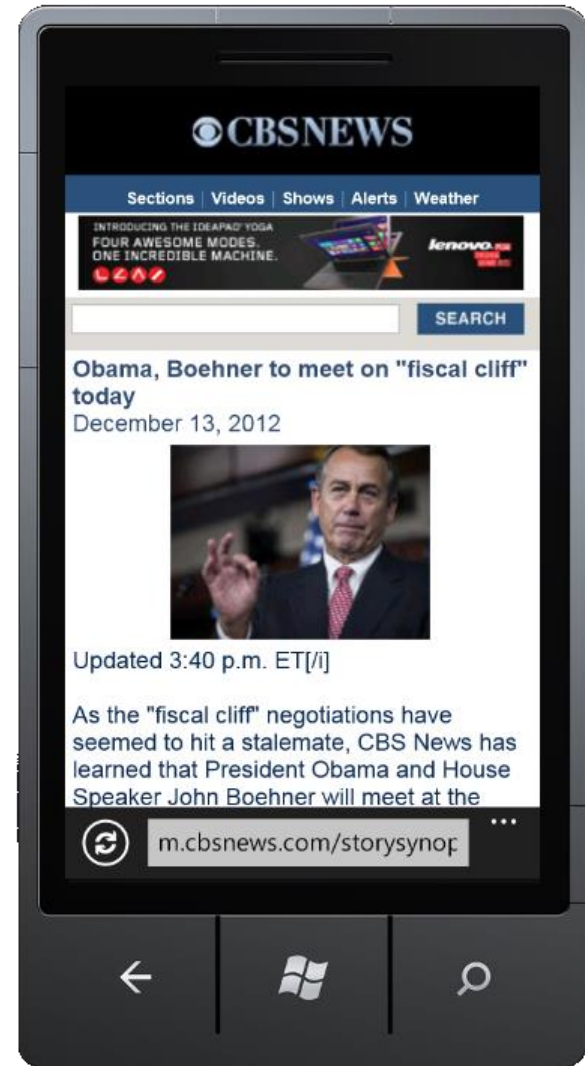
CBSNEWS

Sections | Videos | Shows | Alerts | Weather

INTRODUCING THE IDEAPAD YOGA
FOUR AWESOME MODES.
ONE INCREDIBLE MACHINE.

lenovo

SEARCH

Obama, Boehner to meet on "fiscal cliff" today
December 13, 2012

Updated 3:40 p.m. ET[/i]

As the "fiscal cliff" negotiations have seemed to hit a stalemate, CBS News has learned that President Obama and House Speaker John Boehner will meet at the

m.cbsnews.com/storysynop

...